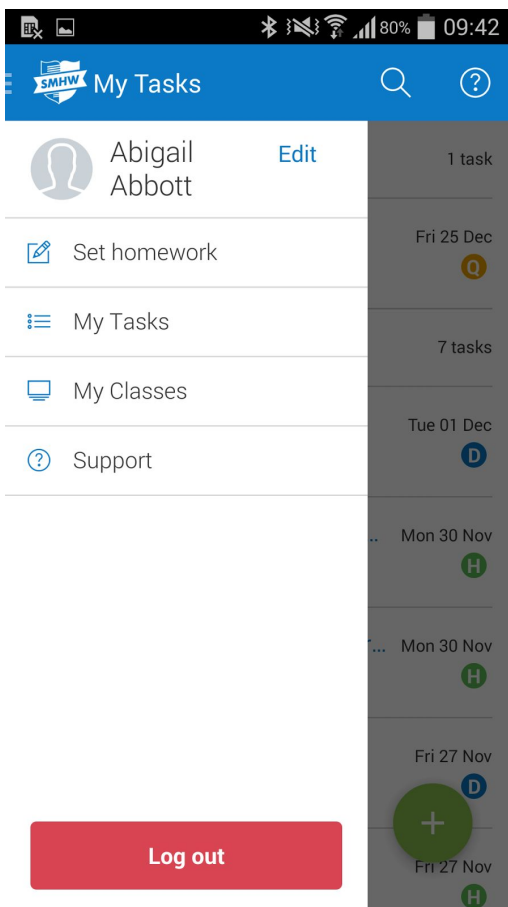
80% 09:42

SMHW My Tasks

Abigail Abbott
Edit

Set homework

My Tasks

My Classes

Support

Log out

1 task

Fri 25 Dec
Q

7 tasks

Tue 01 Dec
D

Mon 30 Nov
H

Mon 30 Nov
H

Fri 27 Nov
D

Fri 27 Nov
H